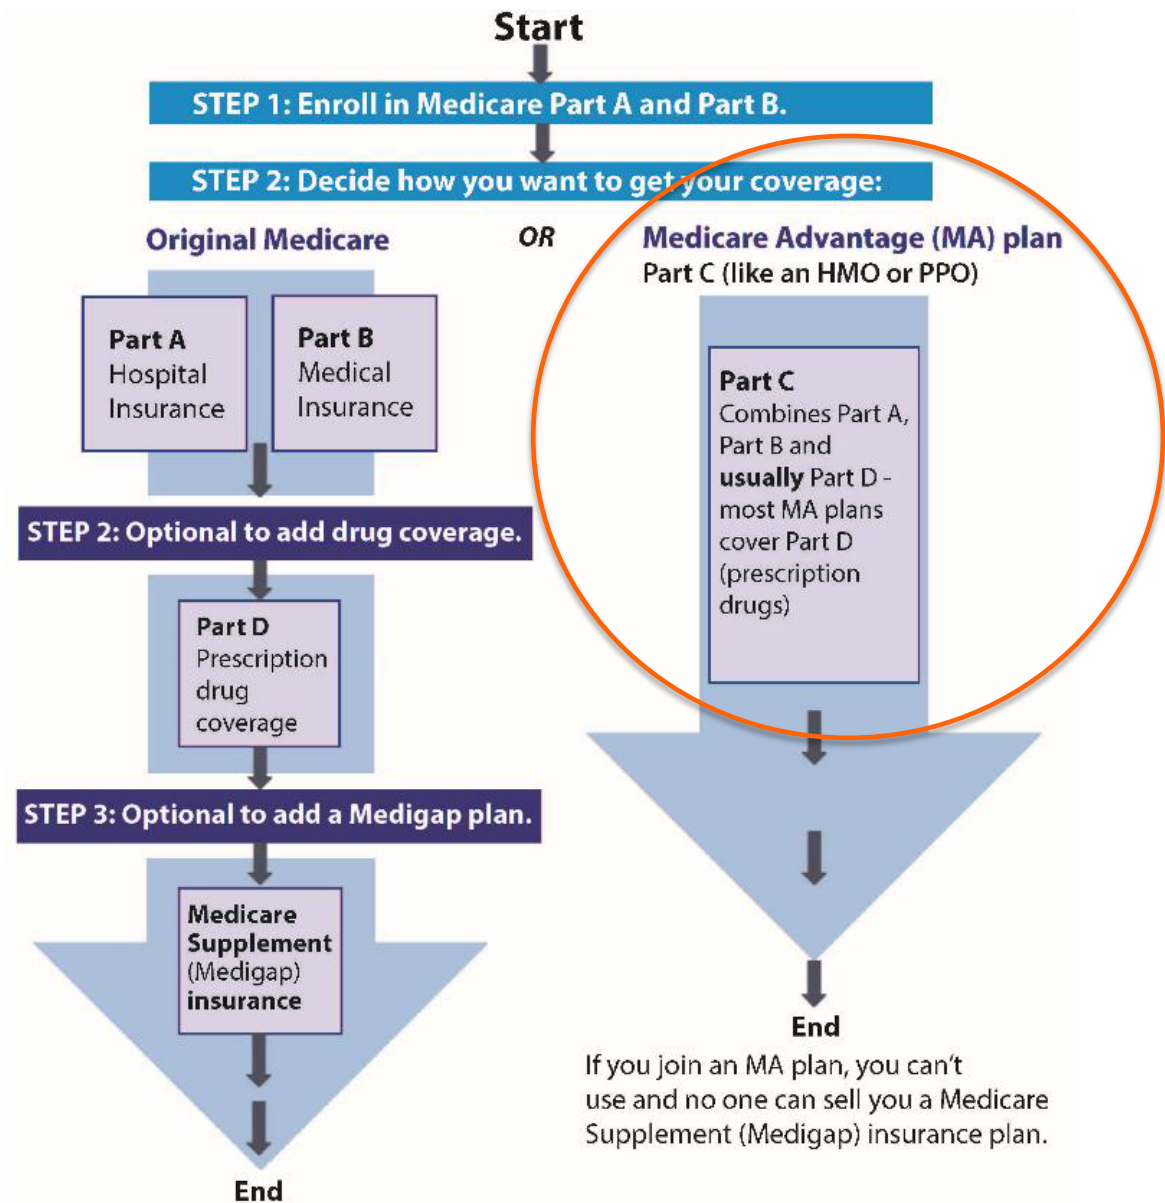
Start

STEP 1: Enroll in Medicare Part A and Part B.

STEP 2: Decide how you want to get your coverage:

Original Medicare

OR

Medicare Advantage (MA) plan
Part C (like an HMO or PPO)

Part A
Hospital Insurance

Part B
Medical Insurance

STEP 2: Optional to add drug coverage.

Part D
Prescription drug coverage

STEP 3: Optional to add a Medigap plan.

Medicare Supplement (Medigap) insurance

End

Part C
Combines Part A, Part B and **usually** Part D - most MA plans cover Part D (prescription drugs)

End

If you join an MA plan, you can't use and no one can sell you a Medicare Supplement (Medigap) insurance plan.